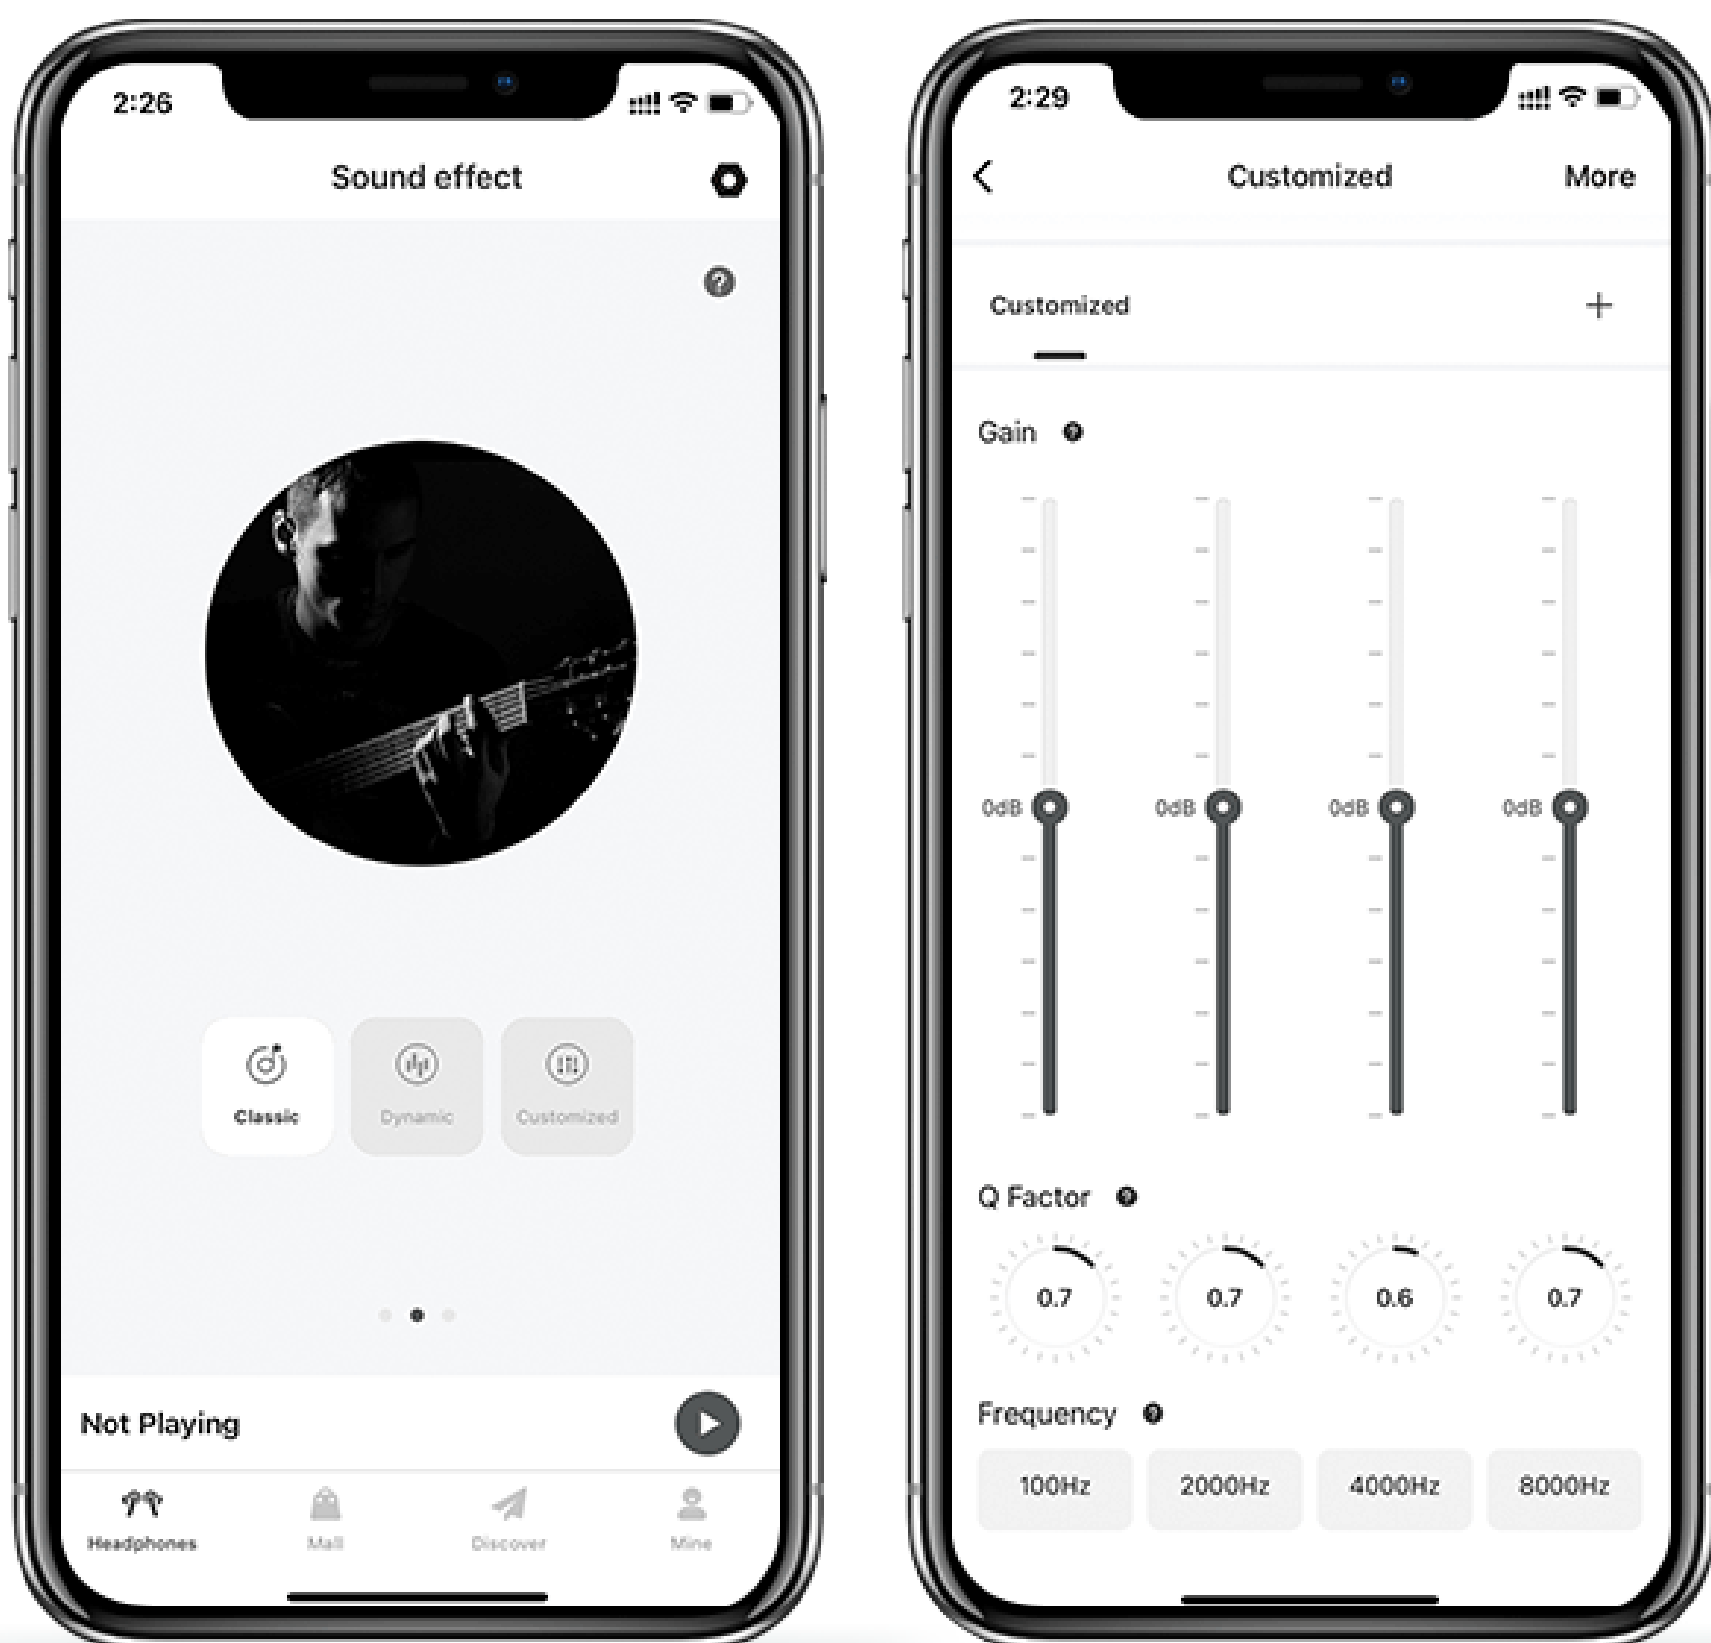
2:26

Sound effect

Classic
Dynamic
Customized

Not Playing

Headphones
Mall
Discover
Mine

2:29

Customized
More

Customized
+

Gain

0dB
0dB
0dB
0dB

Q Factor

0.7
0.7
0.6
0.7

Frequency

100Hz
2000Hz
4000Hz
8000Hz